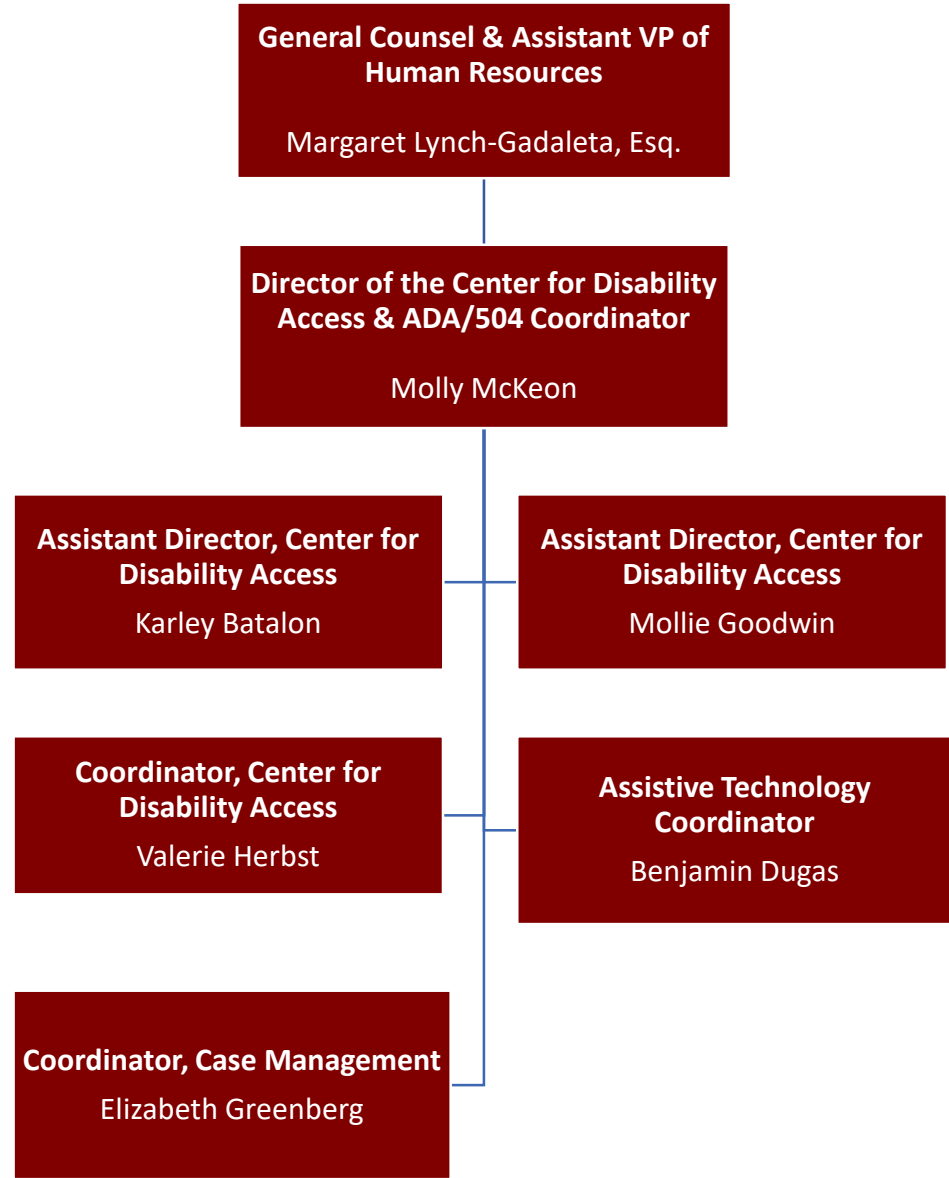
General Counsel & Assistant VP of Human Resources

Margaret Lynch-Gadaleta, Esq.

Director of the Center for Disability Access & ADA/504 Coordinator

Molly McKeon

Assistant Director, Center for Disability Access

Karley Batalon

Assistant Director, Center for Disability Access

Mollie Goodwin

Coordinator, Center for Disability Access

Valerie Herbst

Assistive Technology Coordinator

Benjamin Dugas

Coordinator, Case Management

Elizabeth Greenberg